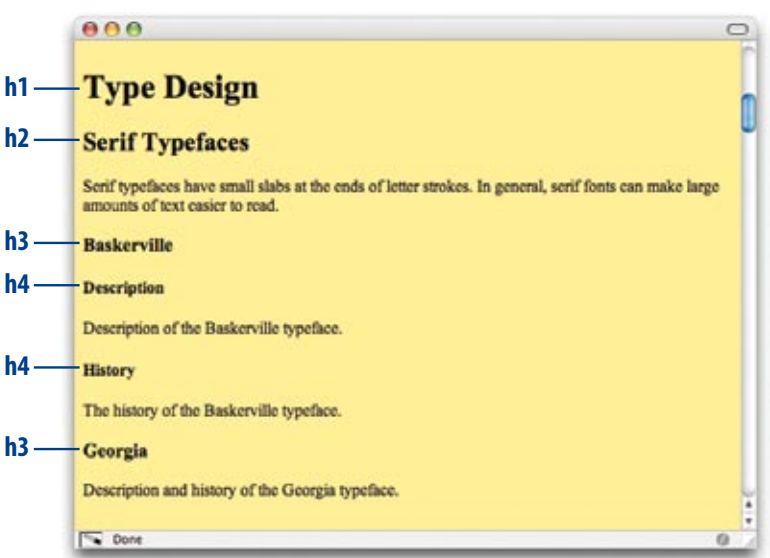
h1 Type Design

h2 Serif Typefaces

Serif typefaces have small slabs at the ends of letter strokes. In general, serif fonts can make large amounts of text easier to read.

h3 Baskerville

h4 Description

Description of the Baskerville typeface.

h4 History

The history of the Baskerville typeface.

h3 Georgia

Description and history of the Georgia typeface.

Done